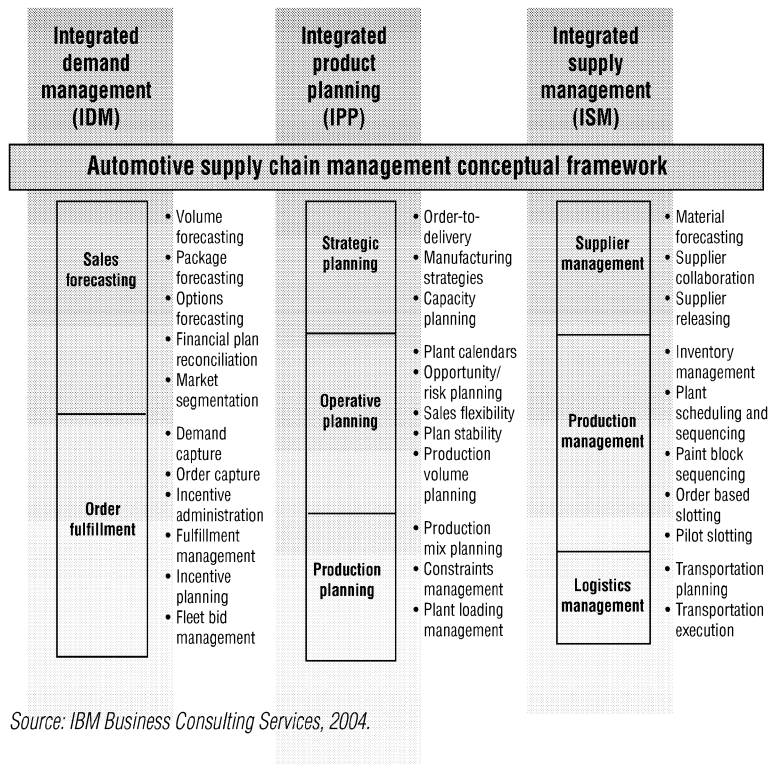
Integrated demand management (IDM)

Integrated product planning (IPP)

Integrated supply management (ISM)

Automotive supply chain management conceptual framework

Sales forecasting
• Volume forecasting
• Package forecasting
• Options forecasting
• Financial plan reconciliation
• Market segmentation

Order fulfillment
• Demand capture
• Order capture
• Incentive administration
• Fulfillment management
• Incentive planning
• Fleet bid management

Strategic planning
• Order-to-delivery
• Manufacturing strategies
• Capacity planning

Operative planning
• Plant calendars
• Opportunity/ risk planning
• Sales flexibility
• Plan stability
• Production volume planning

Production planning
• Production mix planning
• Constraints management
• Plant loading management

Supplier management
• Material forecasting
• Supplier collaboration
• Supplier releasing

Production management
• Inventory management
• Plant scheduling and sequencing
• Paint block sequencing
• Order based slotting
• Pilot slotting

Logistics management
• Transportation planning
• Transportation execution

Source: IBM Business Consulting Services, 2004.